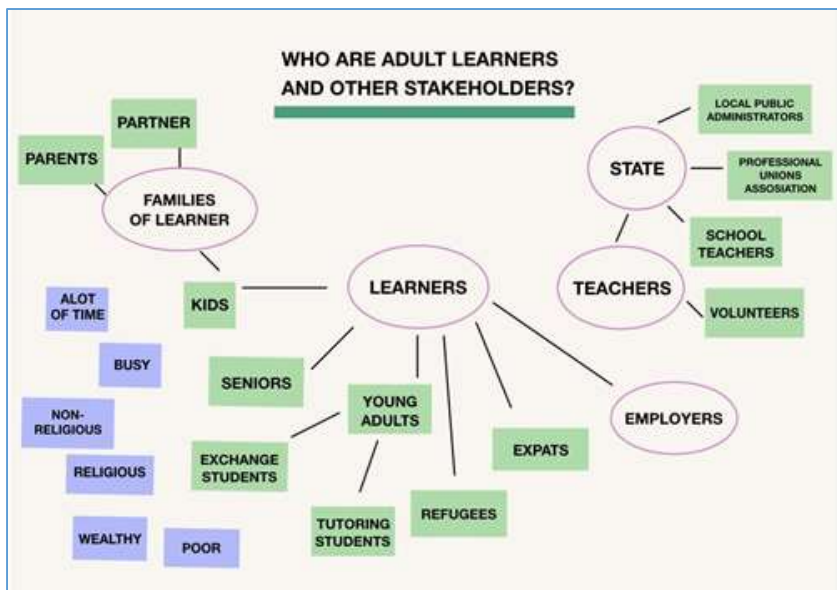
WHO ARE ADULT LEARNERS AND OTHER STAKEHOLDERS?

PARTNER

PARENTS

FAMILIES OF LEARNER

KIDS

LEARNERS

STATE

LOCAL PUBLIC ADMINISTRATORS

PROFESSIONAL UNIONS ASSOSIATION

SCHOOL TEACHERS

TEACHERS

VOLUNTEERS

ALOT OF TIME

BUSY

NON-RELIGIOUS

RELIGIOUS

WEALTHY

POOR

SENIORS

YOUNG ADULTS

EXCHANGE STUDENTS

TUTORING STUDENTS

REFUGEES

EXPATS

EMPLOYERS